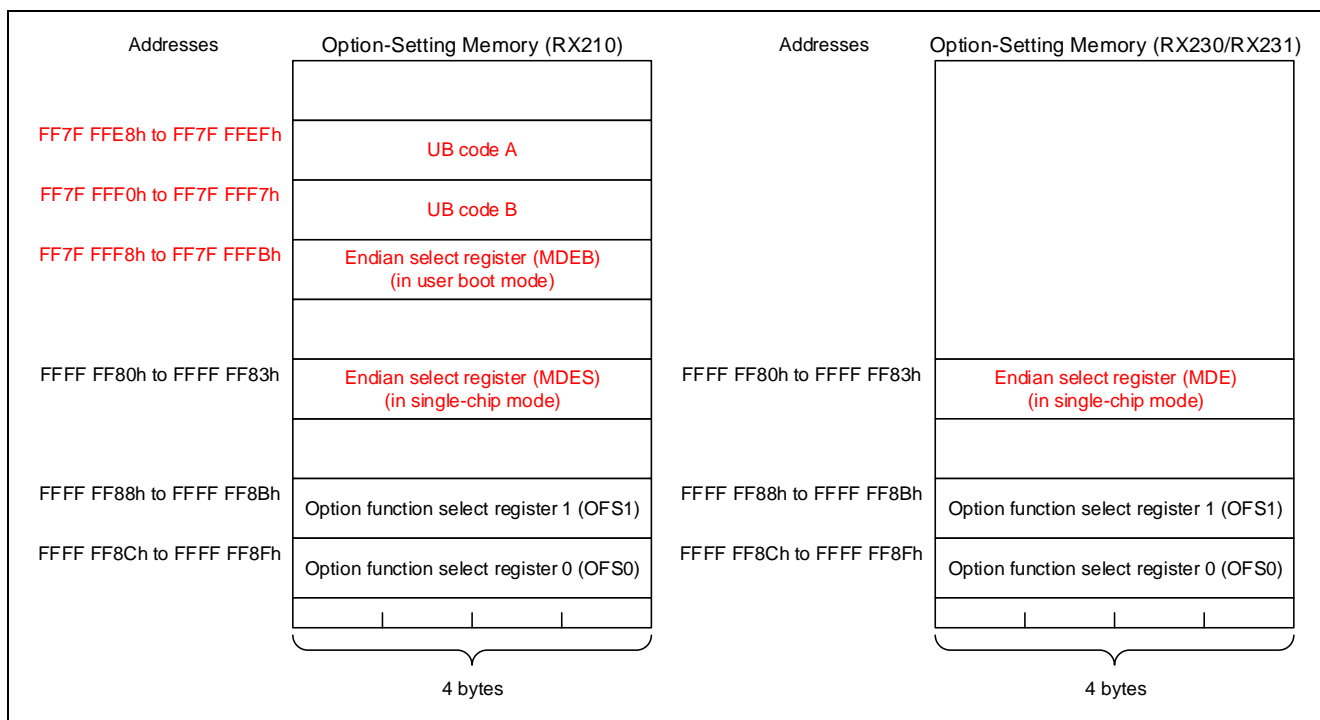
Addresses

Option-Setting Memory (RX210)

FF7F FFE8h to FF7F FFEFh

UB code A

FF7F FFF0h to FF7F FFF7h

UB code B

FF7F FFF8h to FF7F FFFBh

Endian select register (MDEB) (in user boot mode)

FFFF FF80h to FFFF FF83h

Endian select register (MDES) (in single-chip mode)

FFFF FF88h to FFFF FF8Bh

Option function select register 1 (OFS1)

FFFF FF8Ch to FFFF FF8Fh

Option function select register 0 (OFS0)

4 bytes

Addresses

Option-Setting Memory (RX230/RX231)

FFFF FF80h to FFFF FF83h

Endian select register (MDE) (in single-chip mode)

FFFF FF88h to FFFF FF8Bh

Option function select register 1 (OFS1)

FFFF FF8Ch to FFFF FF8Fh

Option function select register 0 (OFS0)

4 bytes